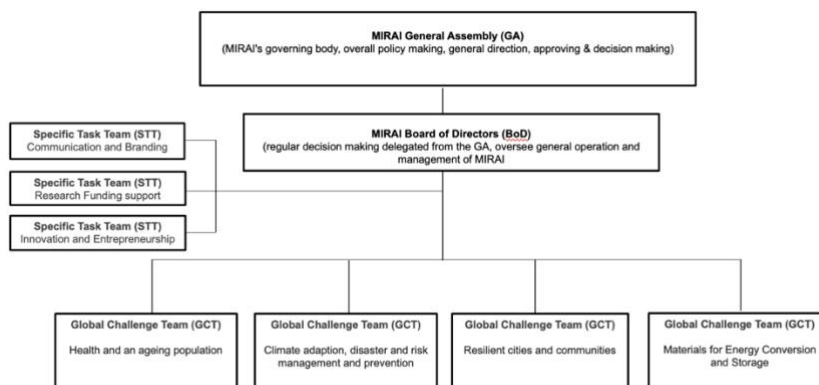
MIRAI General Assembly (GA)
(MIRAI's governing body, overall policy making, general direction, approving & decision making)

MIRAI Board of Directors (BoD)
(regular decision making delegated from the GA, oversee general operation and management of MIRAI

Specific Task Team (STT)
Communication and Branding

Specific Task Team (STT)
Research Funding support

Specific Task Team (STT)
Innovation and Entrepreneurship

Global Challenge Team (GCT)
Health and an ageing population

Global Challenge Team (GCT)
Climate adaption, disaster and risk management and prevention

Global Challenge Team (GCT)
Resilient cities and communities

Global Challenge Team (GCT)
Materials for Energy Conversion and Storage